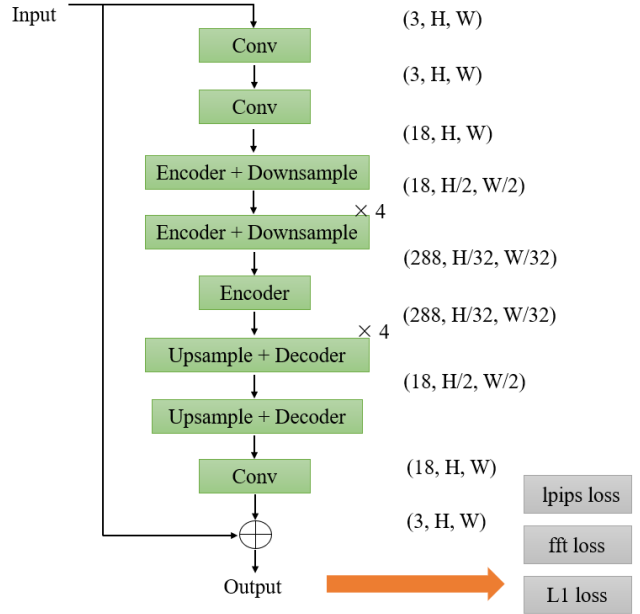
Input

Conv

Conv

Encoder + Downsample

Encoder + Downsample

Encoder

Upsample + Decoder

Upsample + Decoder

Conv

Output

(3, H, W)

(3, H, W)

(18, H, W)

(18, H/2, W/2)

$\times$ 4

(288, H/32, W/32)

(288, H/32, W/32)

$\times$ 4

(18, H/2, W/2)

(18, H, W)

(3, H, W)

lpips loss

fft loss

L1 loss